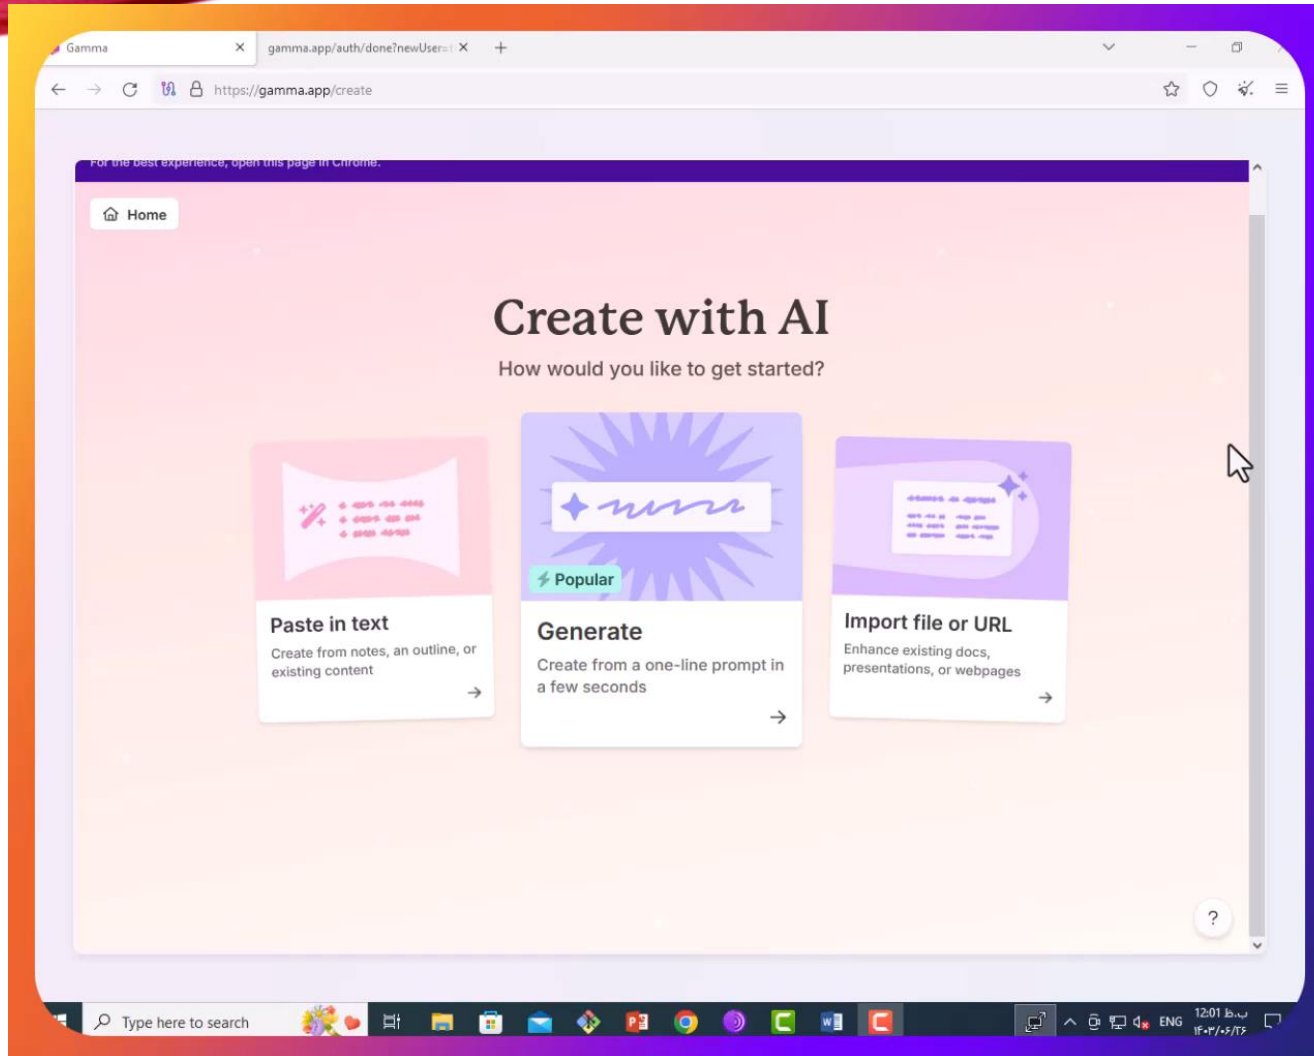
Gamma
gamma.app/auth/done?newUser=
https://gamma.app/create

For the best experience, open this page in Chrome.

Home

Create with AI

How would you like to get started?

Paste in text
Create from notes, an outline, or existing content

Popular
Generate
Create from a one-line prompt in a few seconds

Import file or URL
Enhance existing docs, presentations, or webpages

?

Type here to search
ENG
12:01 ب.ظ
۱۴۰۳/۰۶/۲۶